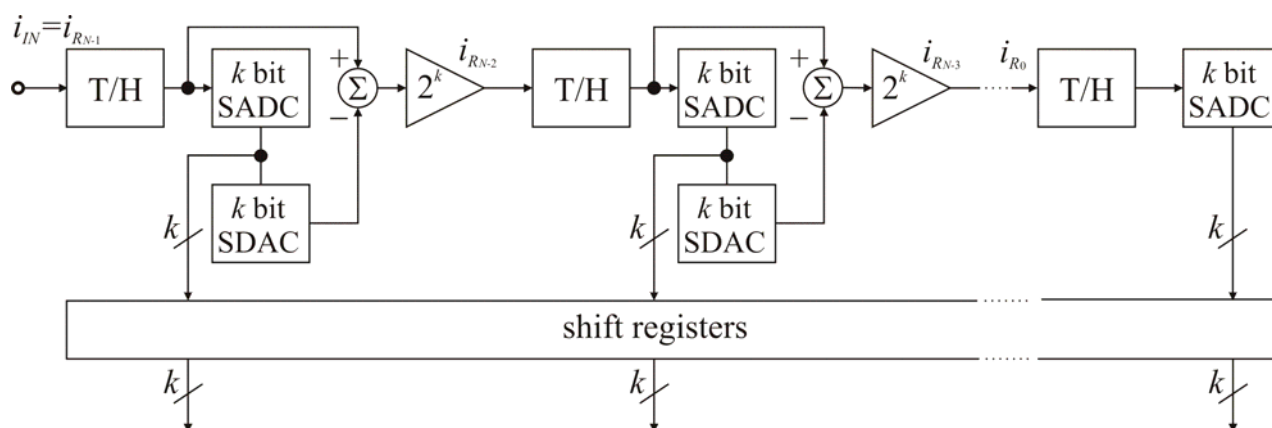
$i_{IN}=i_{R_{N-1}}$

T/H

$k$ bit SADC

+

$\Sigma$

−

$2^k$

$i_{R_{N-2}}$

$k$ bit SDAC

$k$

T/H

$k$ bit SADC

+

$\Sigma$

−

$2^k$

$i_{R_{N-3}}$

$i_{R_0}$

$k$ bit SDAC

$k$

T/H

$k$ bit SADC

$k$

shift registers

$k$

$k$

$k$